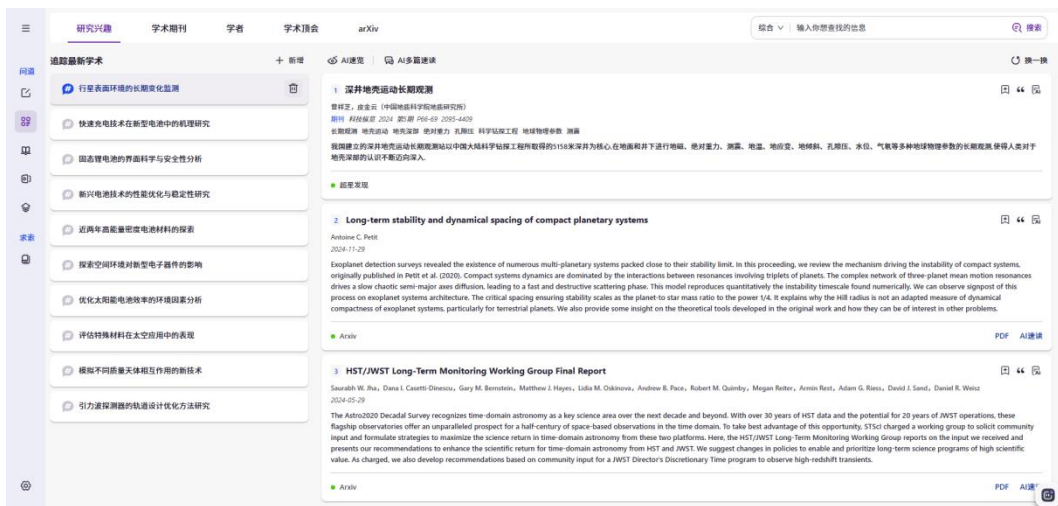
研究兴趣　学术期刊　学者　学术顶会　arXiv

综合 ∨　输入你想查找的信息　搜索

问道

求索

追踪最新学术　+ 新增

行星表面环境的长期变化监测

快速充电技术在新型电池中的机理研究

固态锂电池的界面科学与安全性分析

新兴电池技术的性能优化与稳定性研究

近两年高能量密度电池材料的探索

探索空间环境对新型电子器件的影响

优化太阳能电池效率的环境因素分析

评估特殊材料在太空应用中的表现

模拟不同质量天体相互作用的新技术

引力波探测器的轨道设计优化方法研究

AI速览　AI多篇速读　换一换

1 深井地壳运动长期观测

曾祥芝，庞金云（中国地质科学院地质研究所）

期刊 科技纵览 2024 第5期 P66-69 2095-4409

长期观测 地壳运动 地壳深部 绝对重力 孔隙压 科学钻探工程 地球物理参数 测量

我国建立的深井地壳运动长期观测站以中国大陆科学钻探工程所取得的5158米深井为核心,在地面和井下进行地磁、绝对重力、测震、地温、地应变、地倾斜、孔隙压、水位、气象等多种地球物理参数的长期观测,使得人类对于地壳深部的认识不断迈向深入。

超星发现

2 Long-term stability and dynamical spacing of compact planetary systems

Antoine C. Petit

2024-11-29

Exoplanet detection surveys revealed the existence of numerous multi-planetary systems packed close to their stability limit. In this proceeding, we review the mechanism driving the instability of compact systems, originally published in Petit et al. (2020). Compact systems dynamics are dominated by the interactions between resonances involving triplets of planets. The complex network of three-planet mean motion resonances drives a slow chaotic semi-major axes diffusion, leading to a fast and destructive scattering phase. This model reproduces quantitatively the instability timescale found numerically. We can observe signpost of this process on exoplanet systems architecture. The critical spacing ensuring stability scales as the planet-to star mass ratio to the power 1/4. It explains why the Hill radius is not an adapted measure of dynamical compactness of exoplanet systems, particularly for terrestrial planets. We also provide some insight on the theoretical tools developed in the original work and how they can be of interest in other problems.

Arxiv　PDF　AI速读

3 HST/JWST Long-Term Monitoring Working Group Final Report

Saurabh W. Jha, Dana I. Casetti-Dinescu, Gary M. Bernstein, Matthew J. Hayes, Lidia M. Oskinova, Andrew B. Pace, Robert M. Quimby, Megan Reiter, Armin Rest, Adam G. Riess, David J. Sand, Daniel R. Weisz

2024-05-29

The Astro2020 Decadal Survey recognizes time-domain astronomy as a key science area over the next decade and beyond. With over 30 years of HST data and the potential for 20 years of JWST operations, these flagship observatories offer an unparalleled prospect for a half-century of space-based observations in the time domain. To take best advantage of this opportunity, STScI charged a working group to solicit community input and formulate strategies to maximize the science return in time-domain astronomy from these two platforms. Here, the HST/JWST Long-Term Monitoring Working Group reports on the input we received and presents our recommendations to enhance the scientific return for time-domain astronomy from HST and JWST. We suggest changes in policies to enable and prioritize long-term science programs of high scientific value. As charged, we also develop recommendations based on community input for a JWST Director's Discretionary Time program to observe high-redshift transients.

Arxiv　PDF　AI速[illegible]